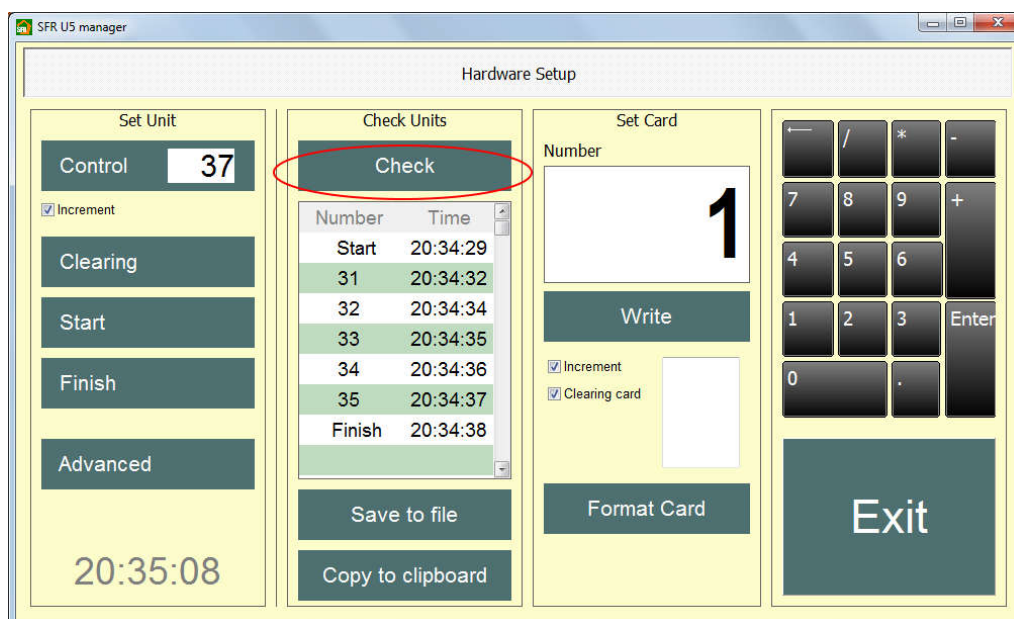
SFR U5 manager

Hardware Setup

Set Unit

Control 37

Increment

Clearing

Start

Finish

Advanced

20:35:08

Check Units

Check

| Number | Time |
|---|---|
| Start | 20:34:29 |
| 31 | 20:34:32 |
| 32 | 20:34:34 |
| 33 | 20:34:35 |
| 34 | 20:34:36 |
| 35 | 20:34:37 |
| Finish | 20:34:38 |

Save to file

Copy to clipboard

Set Card

Number

1

Write

Increment

Clearing card

Format Card

⟵ / * -

7 8 9 +

4 5 6

1 2 3 Enter

0 .

Exit